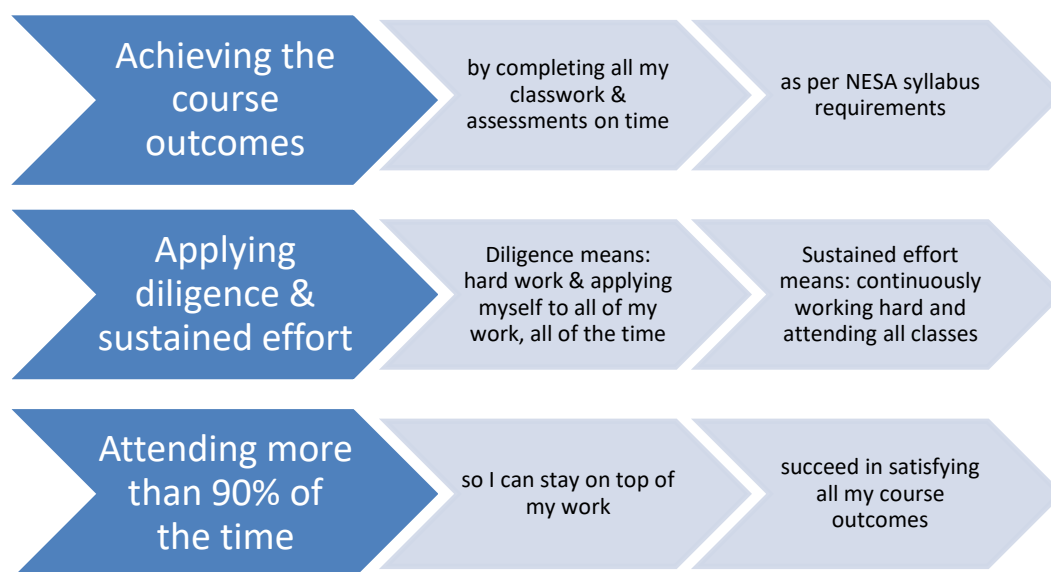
Achieving the course outcomes

by completing all my classwork & assessments on time

as per NESA syllabus requirements

Applying diligence & sustained effort

Diligence means: hard work & applying myself to all of my work, all of the time

Sustained effort means: continuously working hard and attending all classes

Attending more than 90% of the time

so I can stay on top of my work

succeed in satisfying all my course outcomes